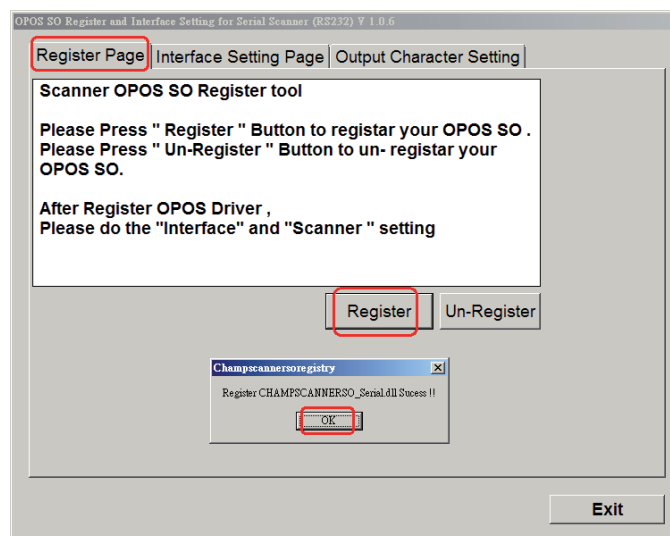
OPOS SO Register and Interface Setting for Serial Scanner (RS232) V 1.0.6

Register Page | Interface Setting Page | Output Character Setting

Scanner OPOS SO Register tool

Please Press " Register " Button to registar your OPOS SO .
Please Press " Un-Register " Button to un- registar your OPOS SO.

After Register OPOS Driver ,
Please do the "Interface" and "Scanner " setting

Register

Un-Register

Champscannersoregistry

Register CHAMPSCANNERSO_Serial.dll Sucess !!

OK

Exit